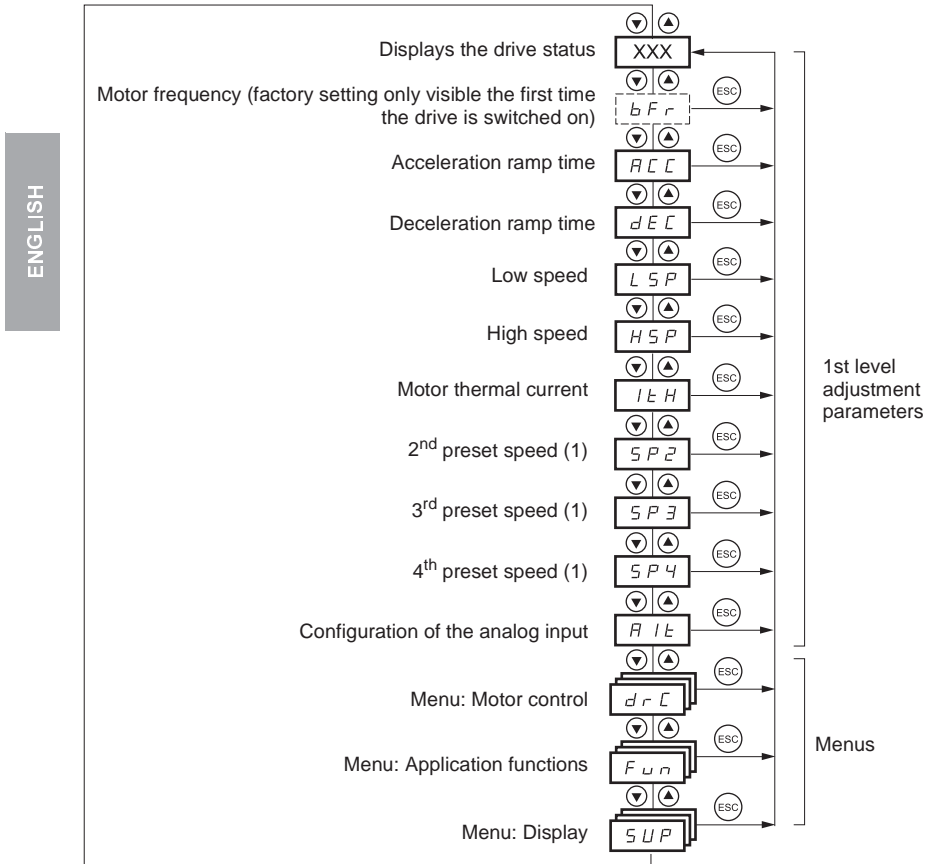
ENGLISH

Displays the drive status XXX

Motor frequency (factory setting only visible the first time the drive is switched on) bFr ESC

Acceleration ramp time ACC ESC

Deceleration ramp time dEC ESC

Low speed LSP ESC

High speed HSP ESC

Motor thermal current ItH ESC

2$^{nd}$ preset speed (1) SP2 ESC

3$^{rd}$ preset speed (1) SP3 ESC

4$^{th}$ preset speed (1) SP4 ESC

Configuration of the analog input AIt ESC

1st level adjustment parameters

Menu: Motor control drC ESC

Menu: Application functions Fun ESC

Menu: Display SUP ESC

Menus